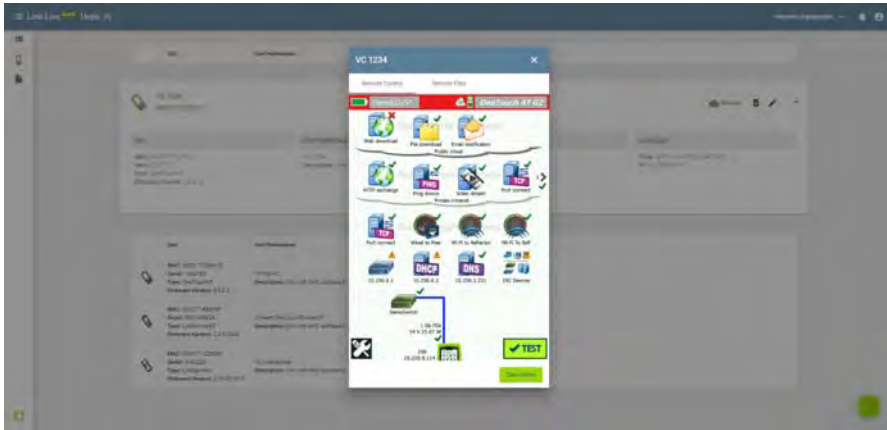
Link-Live Units

VC 1234

Remote Control

Remote Files

OneTouch AT G2

Web download

File download

Email notification

Public cloud

HTTP exchange

Ping device

Video stream

Port connect

Private intranet

Port connect

Wired to Peer

Wi-Fi to Reflector

Wi-Fi to Self

DHCP

DNS

TEST

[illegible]